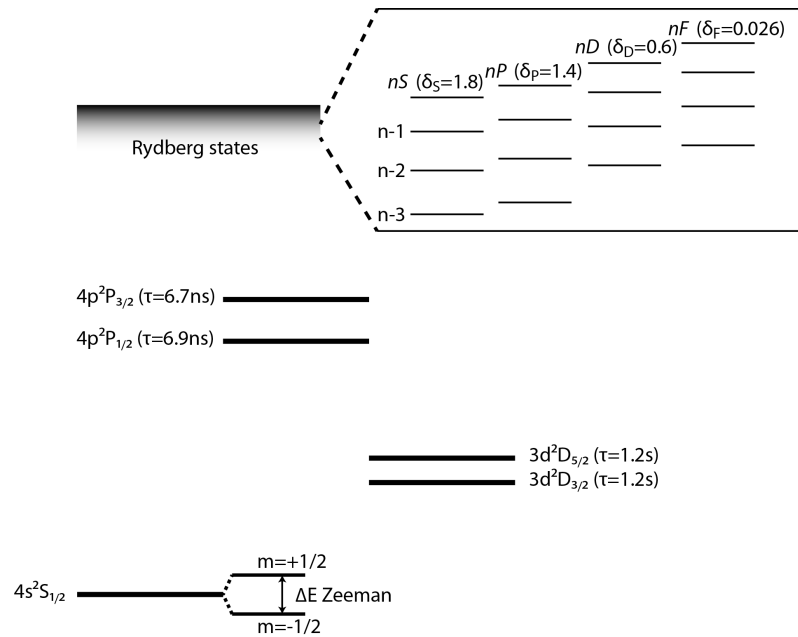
$nS$ ($\delta_S$=1.8) $nP$ ($\delta_P$=1.4) $nD$ ($\delta_D$=0.6) $nF$ ($\delta_F$=0.026)

Rydberg states

n-1

n-2

n-3

$4p^2P_{3/2}$ ($\tau$=6.7ns)

$4p^2P_{1/2}$ ($\tau$=6.9ns)

$3d^2D_{5/2}$ ($\tau$=1.2s)

$3d^2D_{3/2}$ ($\tau$=1.2s)

$4s^2S_{1/2}$

m=+1/2

ΔE Zeeman

m=-1/2